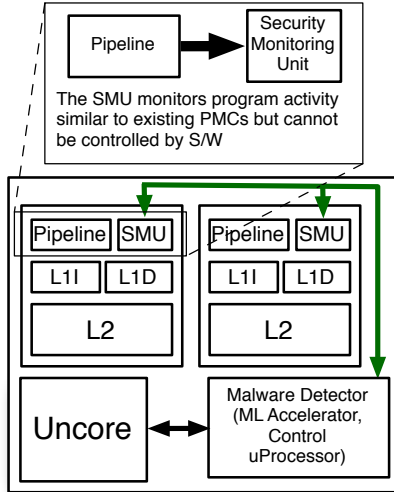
Pipeline

Security Monitoring Unit

The SMU monitors program activity similar to existing PMCs but cannot be controlled by S/W

Pipeline SMU

L1I L1D

L2

Pipeline SMU

L1I L1D

L2

Uncore

Malware Detector (ML Accelerator, Control uProcessor)